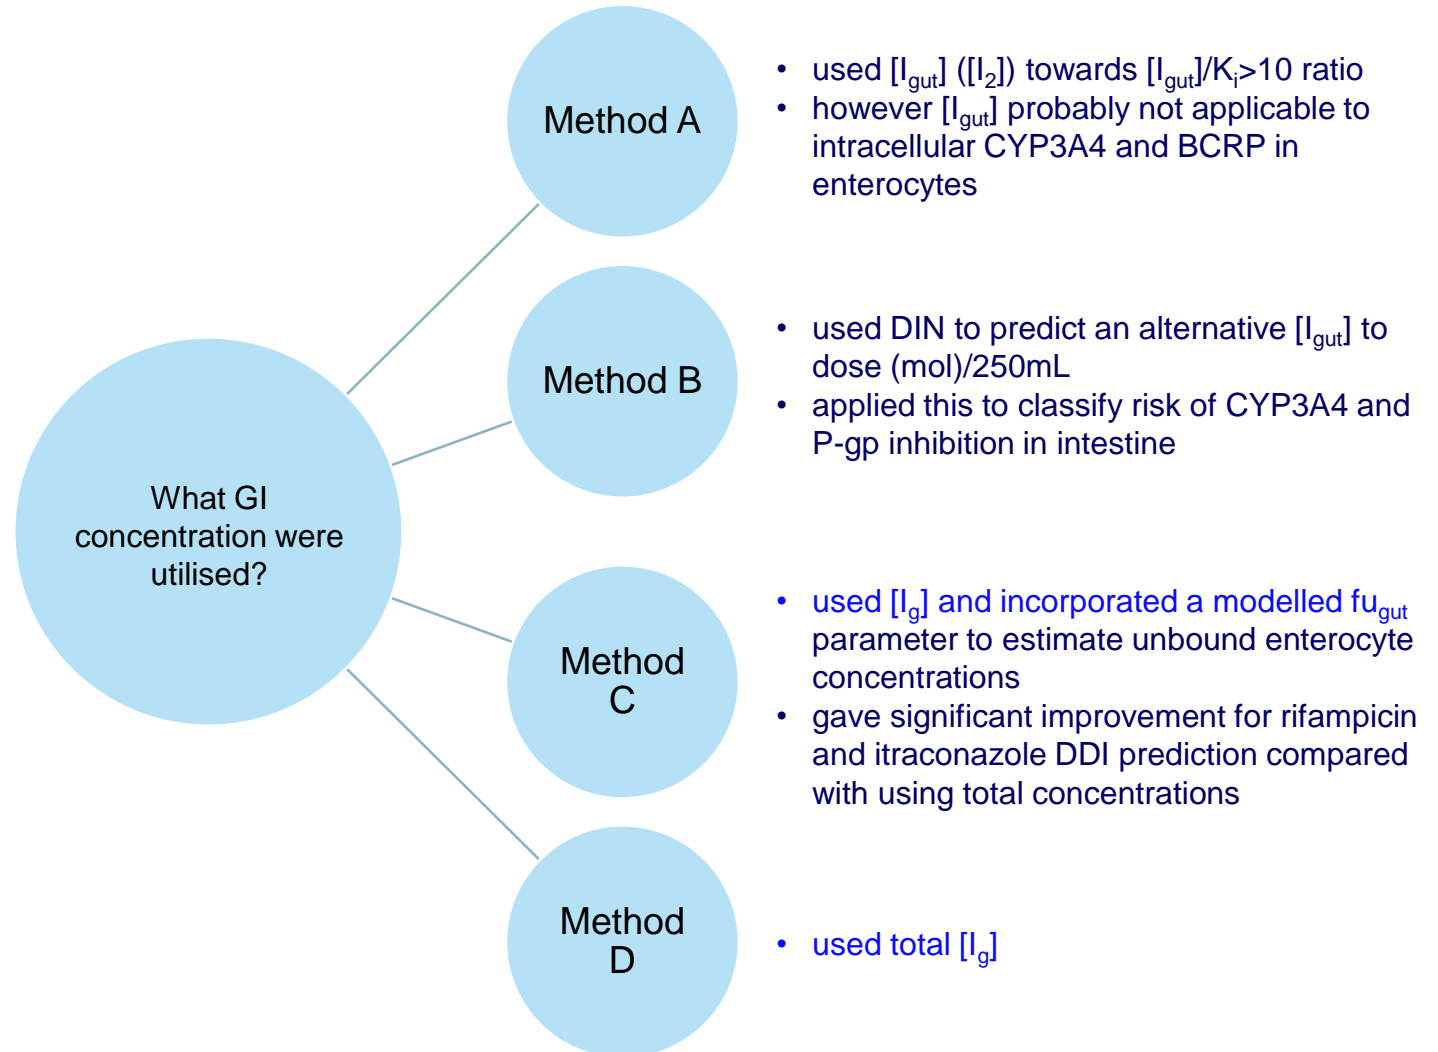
What GI concentration were utilised?

Method A

• used $[I_{gut}]$ ($[I_2]$) towards $[I_{gut}]/K_i$>10 ratio
• however $[I_{gut}]$ probably not applicable to intracellular CYP3A4 and BCRP in enterocytes

Method B

• used DIN to predict an alternative $[I_{gut}]$ to dose (mol)/250mL
• applied this to classify risk of CYP3A4 and P-gp inhibition in intestine

Method C

• used $[I_g]$ and incorporated a modelled $fu_{gut}$ parameter to estimate unbound enterocyte concentrations
• gave significant improvement for rifampicin and itraconazole DDI prediction compared with using total concentrations

Method D

• used total $[I_g]$